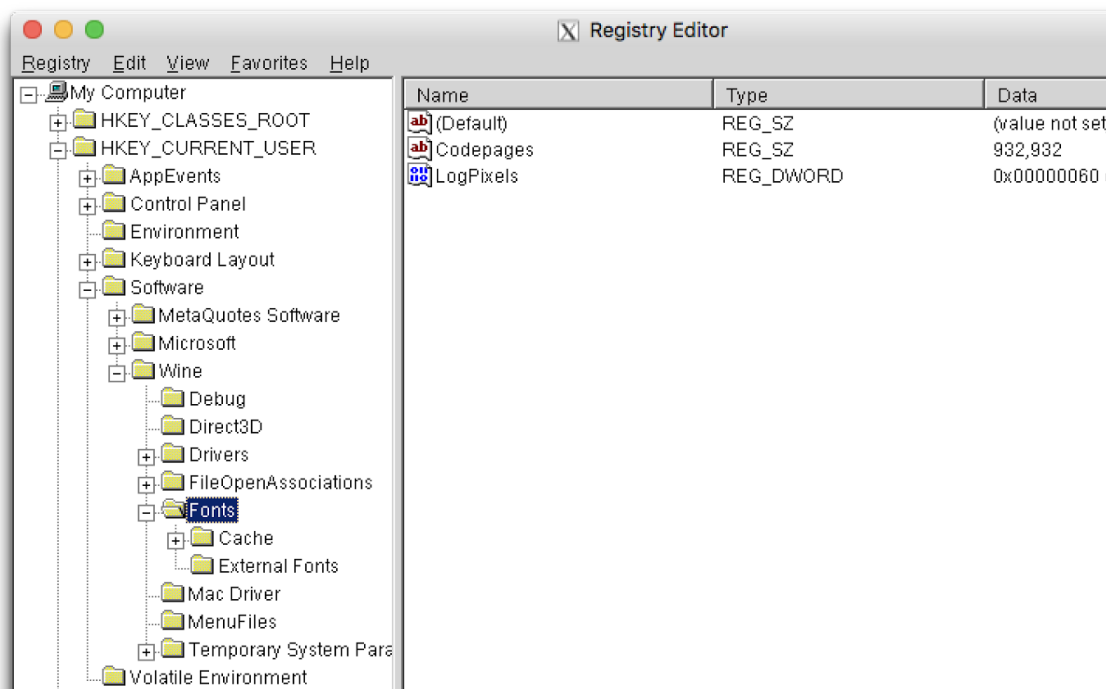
Registry Editor

Registry Edit View Favorites Help

My Computer
HKEY_CLASSES_ROOT
HKEY_CURRENT_USER
AppEvents
Control Panel
Environment
Keyboard Layout
Software
MetaQuotes Software
Microsoft
Wine
Debug
Direct3D
Drivers
FileOpenAssociations
Fonts
Cache
External Fonts
Mac Driver
MenuFiles
Temporary System Para
Volatile Environment

| Name | Type | Data |
|---|---|---|
| (Default) | REG_SZ | (value not set |
| Codepages | REG_SZ | 932,932 |
| LogPixels | REG_DWORD | 0x00000060 |